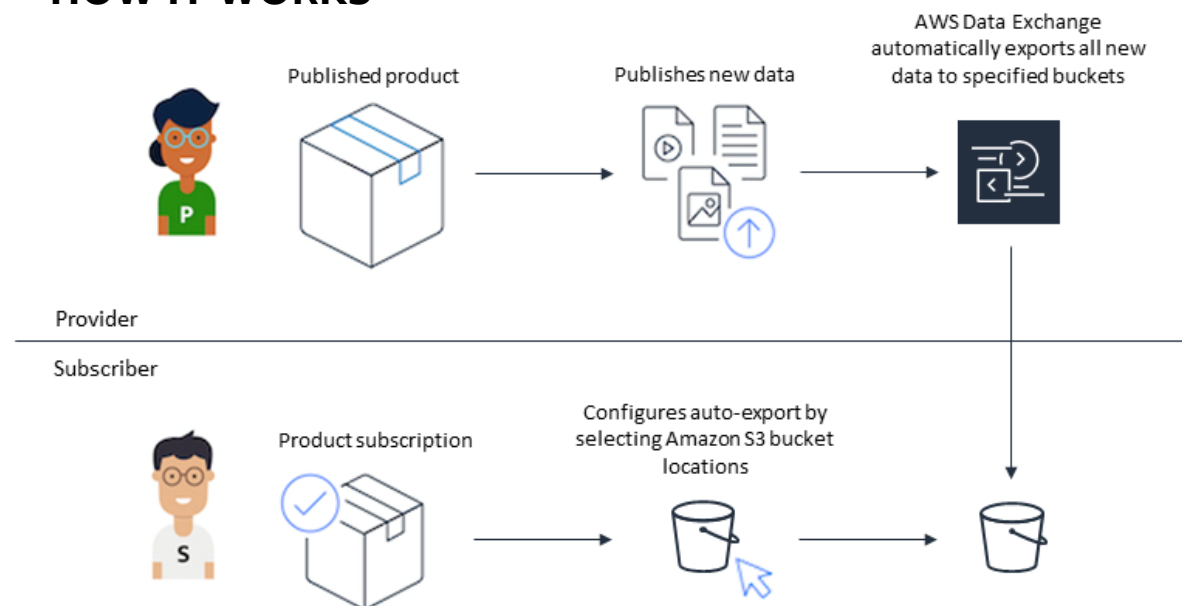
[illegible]

Published product

Publishes new data

AWS Data Exchange automatically exports all new data to specified buckets

P

Provider

Subscriber

Product subscription

Configures auto-export by selecting Amazon S3 bucket locations

S